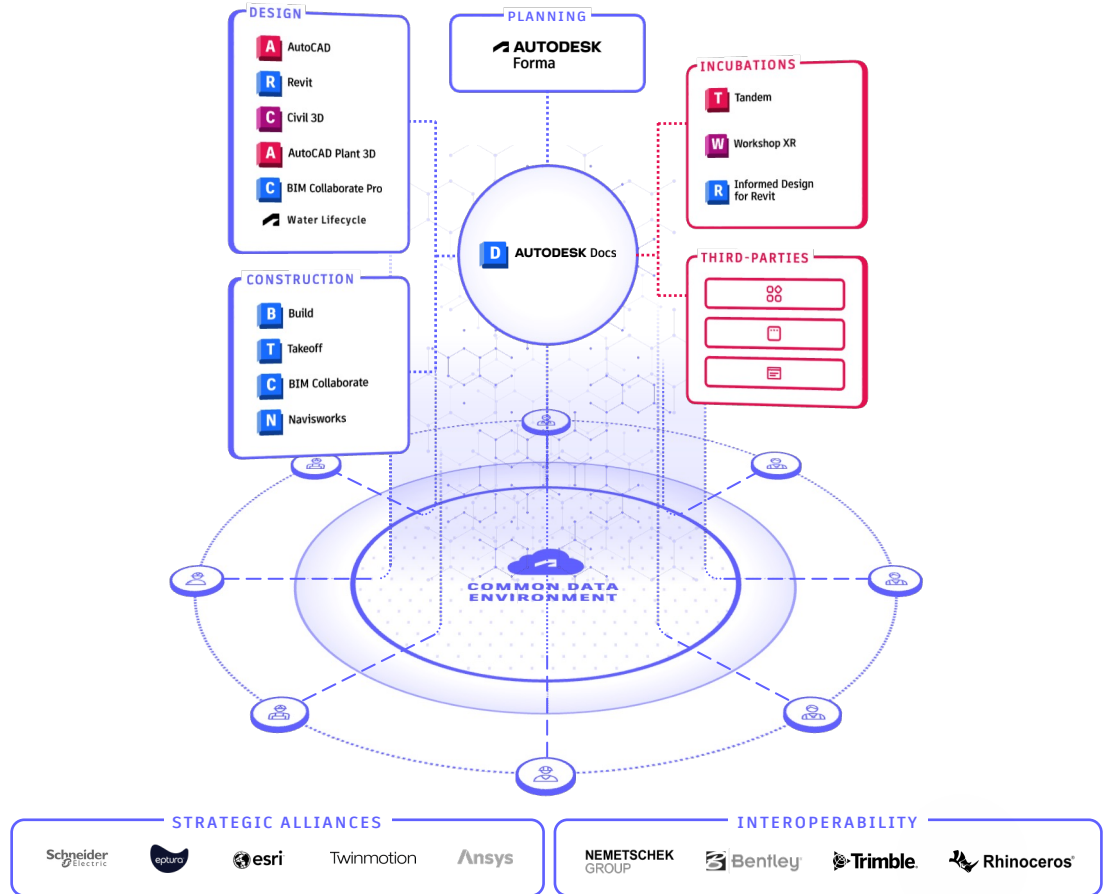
DESIGN

A AutoCAD

R Revit

C Civil 3D

A AutoCAD Plant 3D

C BIM Collaborate Pro

Water Lifecycle

PLANNING

AUTODESK Forma

INCUBATIONS

T Tandem

W Workshop XR

R Informed Design for Revit

D AUTODESK Docs

THIRD-PARTIES

CONSTRUCTION

B Build

T Takeoff

C BIM Collaborate

N Navisworks

COMMON DATA ENVIRONMENT

STRATEGIC ALLIANCES

Schneider Electric

eptura

esri

Twinmotion

Ansys

INTEROPERABILITY

NEMETSCHEK GROUP

Bentley

Trimble.

Rhinoceros